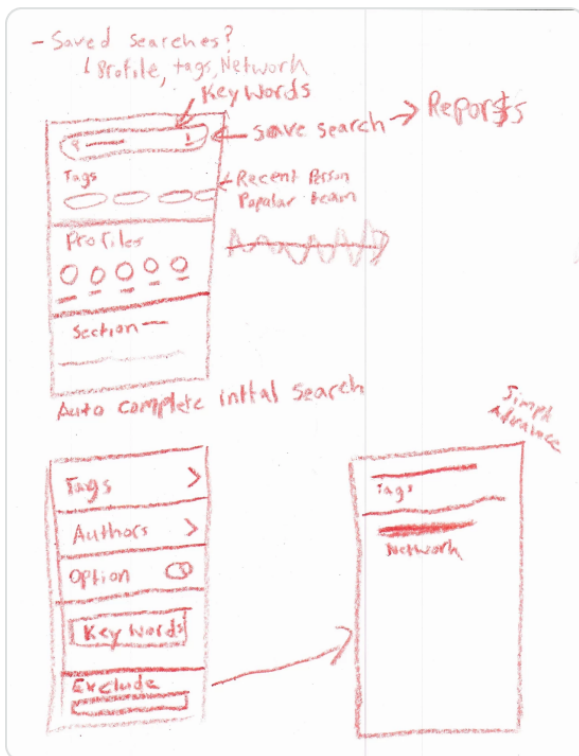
- Saved searches?
L Profile, tags, Network
Key Words

save search → Repor$s

Tags

Recent Person
Popular Team

Profiles

Section

Auto complete intial search

Simple
Advance

Tags >

Authors >

Option

Key Words

Exclude

Tags

Network